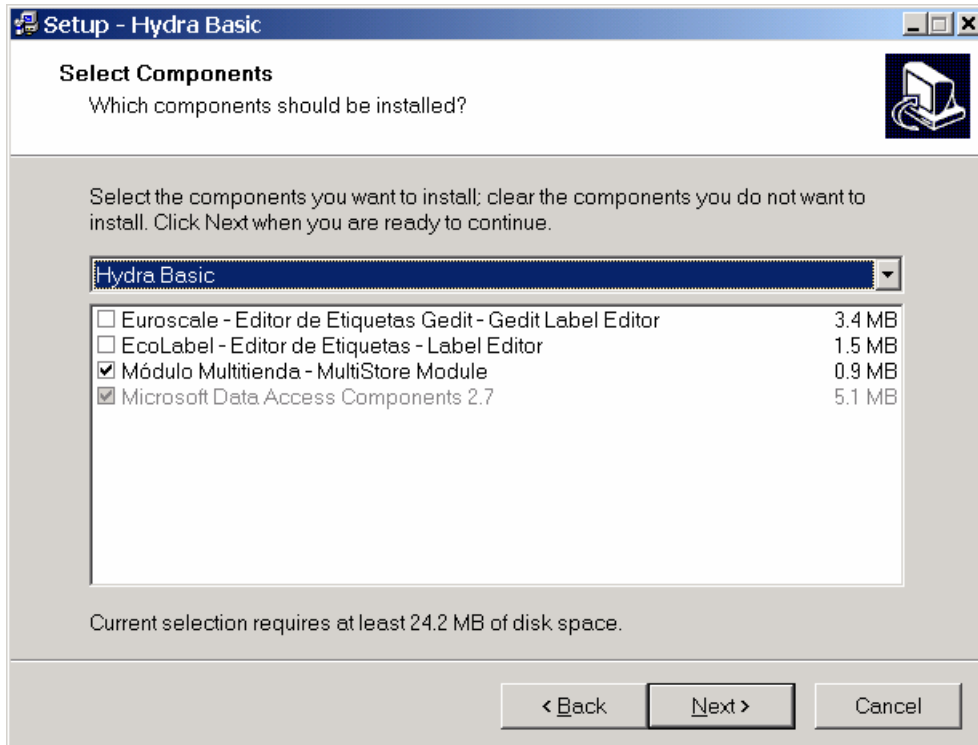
Setup - Hydra Basic

Select Components
Which components should be installed?

Select the components you want to install; clear the components you do not want to install. Click Next when you are ready to continue.

Hydra Basic

| | |
|---|---|
| ☐ Euroscale - Editor de Etiquetas Gedit - Gedit Label Editor | 3.4 MB |
| ☐ EcoLabel - Editor de Etiquetas - Label Editor | 1.5 MB |
| ☑ Módulo Multitienda - MultiStore Module | 0.9 MB |
| ☑ Microsoft Data Access Components 2.7 | 5.1 MB |

Current selection requires at least 24.2 MB of disk space.

< Back Next > Cancel